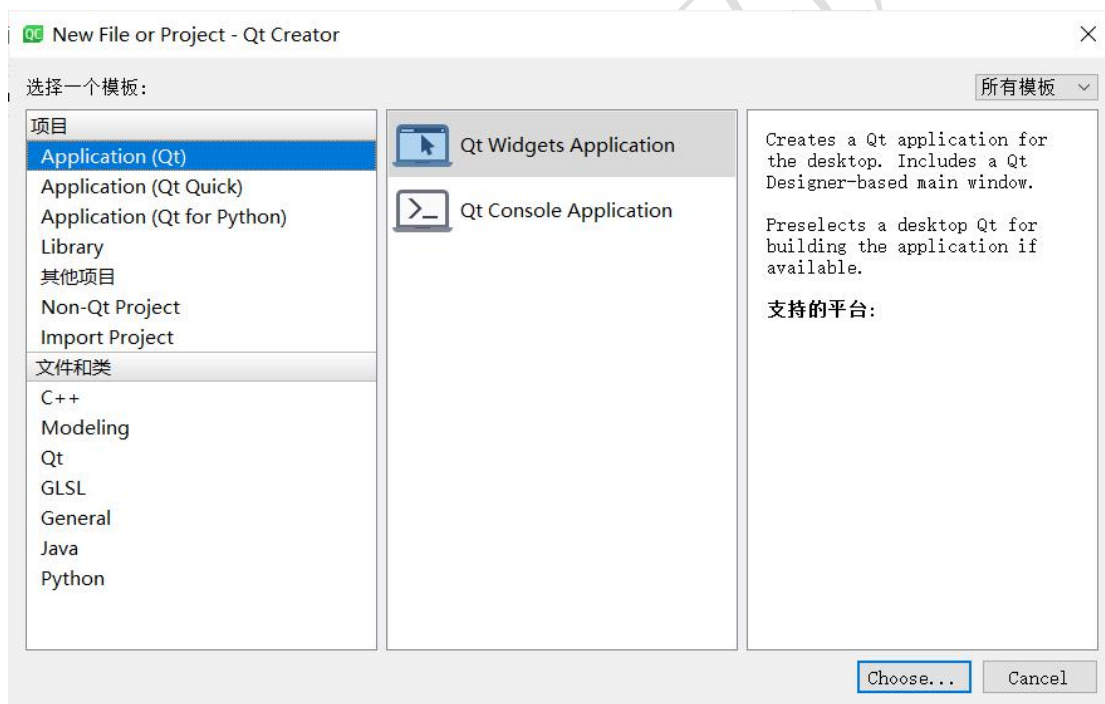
QC New File or Project - Qt Creator

选择一个模板:

所有模板

项目
Application (Qt)
Application (Qt Quick)
Application (Qt for Python)
Library
其他项目
Non-Qt Project
Import Project
文件和类
C++
Modeling
Qt
GLSL
General
Java
Python

Qt Widgets Application
Qt Console Application

Creates a Qt application for the desktop. Includes a Qt Designer-based main window.

Preselects a desktop Qt for building the application if available.

支持的平台:

Choose...
Cancel